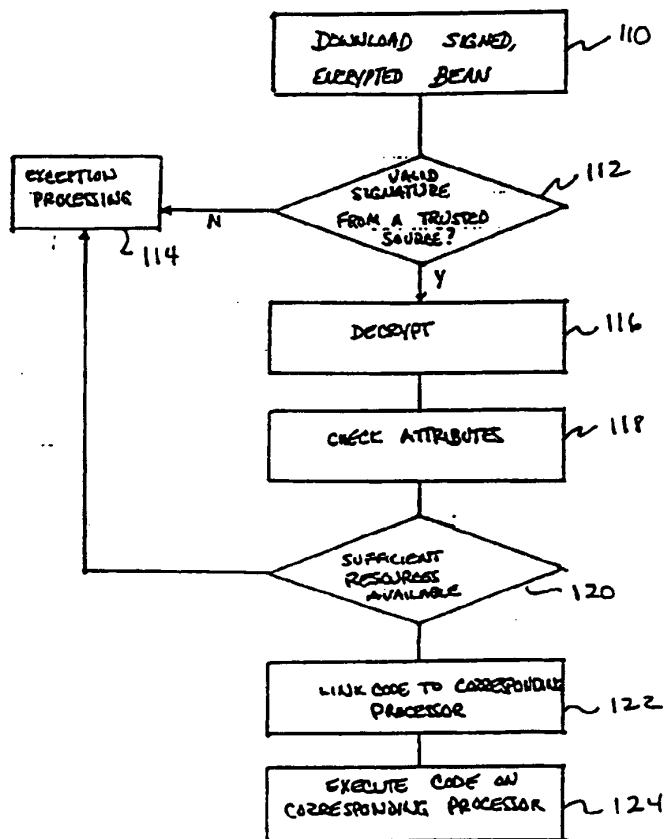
DOWNLOAD SIGNED, ENCRYPTED BEAN

110

VALID SIGNATURE FROM A TRUSTED SOURCE?

112

N

EXCEPTION PROCESSING

114

Y

DECRYPT

116

CHECK ATTRIBUTES

118

SUFFICIENT RESOURCES AVAILABLE

120

LINK CODE TO CORRESPONDING PROCESSOR

122

EXECUTE CODE ON CORRESPONDING PROCESSOR

124